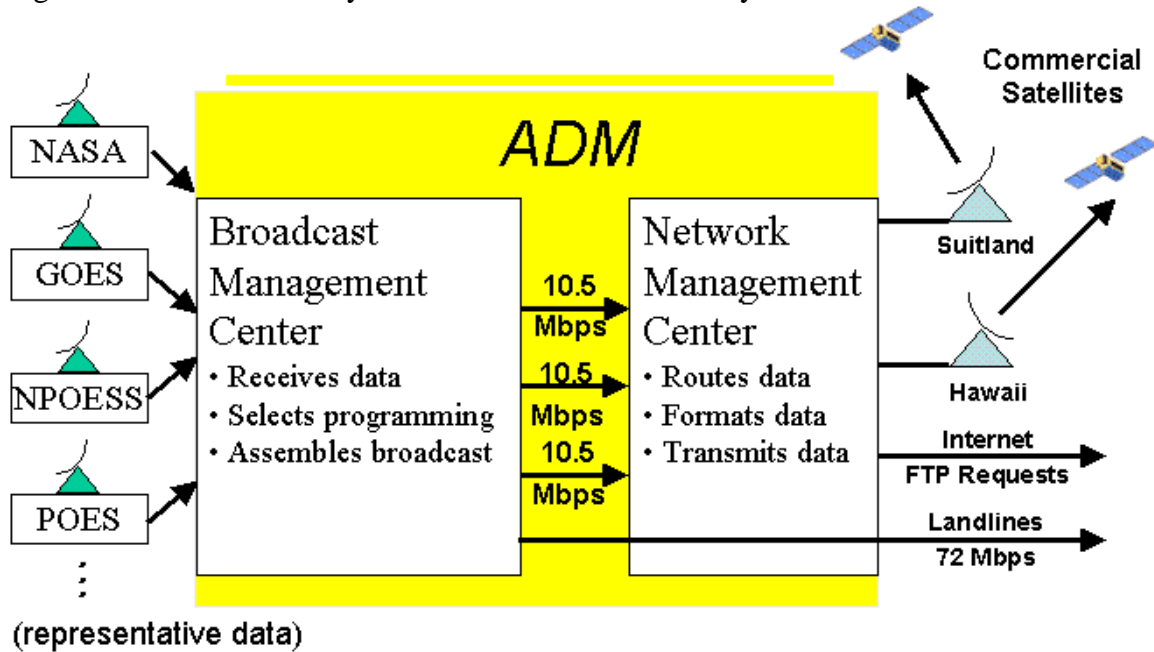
Commercial Satellites

ADM

NASA

GOES

NPOESS

POES

(representative data)

Broadcast Management Center
• Receives data
• Selects programming
• Assembles broadcast

10.5 Mbps

10.5 Mbps

10.5 Mbps

Network Management Center
• Routes data
• Formats data
• Transmits data

Suitland

Hawaii

Internet FTP Requests

Landlines 72 Mbps